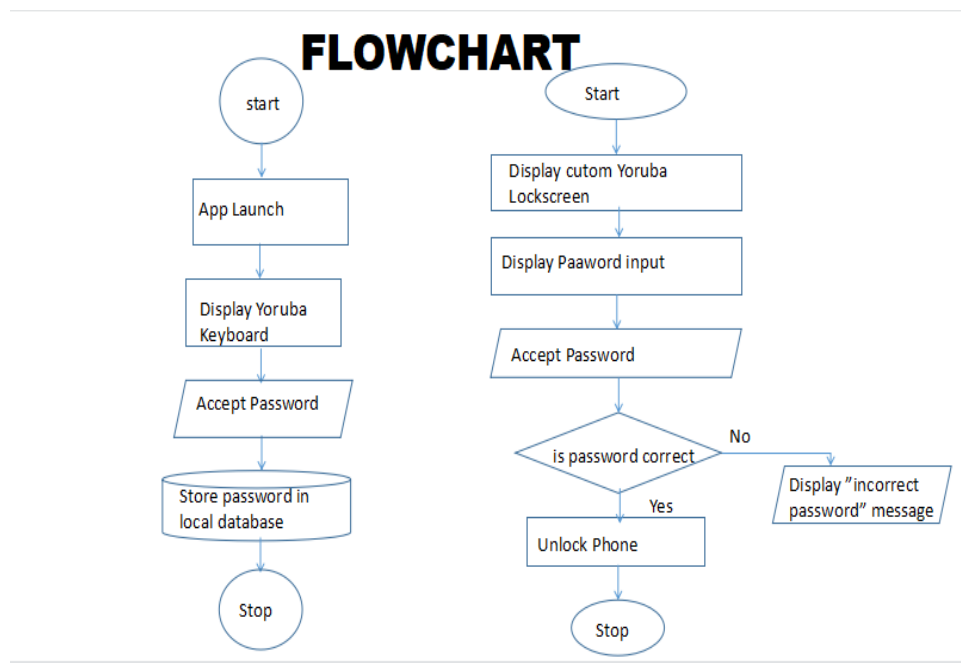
FLOWCHART

start

App Launch

Display Yoruba Keyboard

Accept Password

Store password in local database

Stop

Start

Display cutom Yoruba Lockscreen

Display Paaword input

Accept Password

is password correct

No

Display "incorrect password" message

Yes

Unlock Phone

Stop